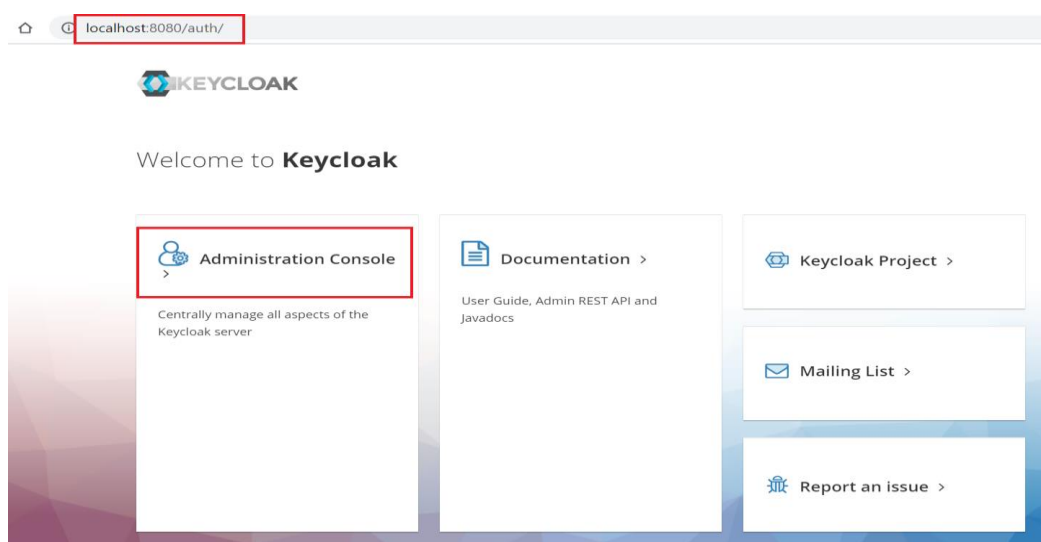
localhost:8080/auth/

KEYCLOAK

Welcome to **Keycloak**

Administration Console >

Centrally manage all aspects of the Keycloak server

Documentation >

User Guide, Admin REST API and Javadocs

Keycloak Project >

Mailing List >

Report an issue >